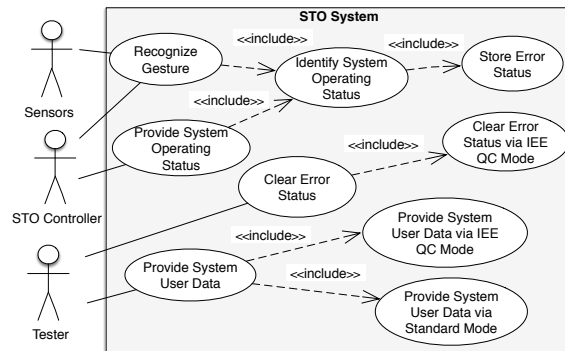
STO System

Sensors

STO Controller

Tester

Recognize Gesture

<<include>>

Identify System Operating Status

<<include>>

Store Error Status

<<include>>

Provide System Operating Status

<<include>>

Clear Error Status via IEE QC Mode

Clear Error Status

<<include>>

Provide System User Data via IEE QC Mode

Provide System User Data

<<include>>

Provide System User Data via Standard Mode